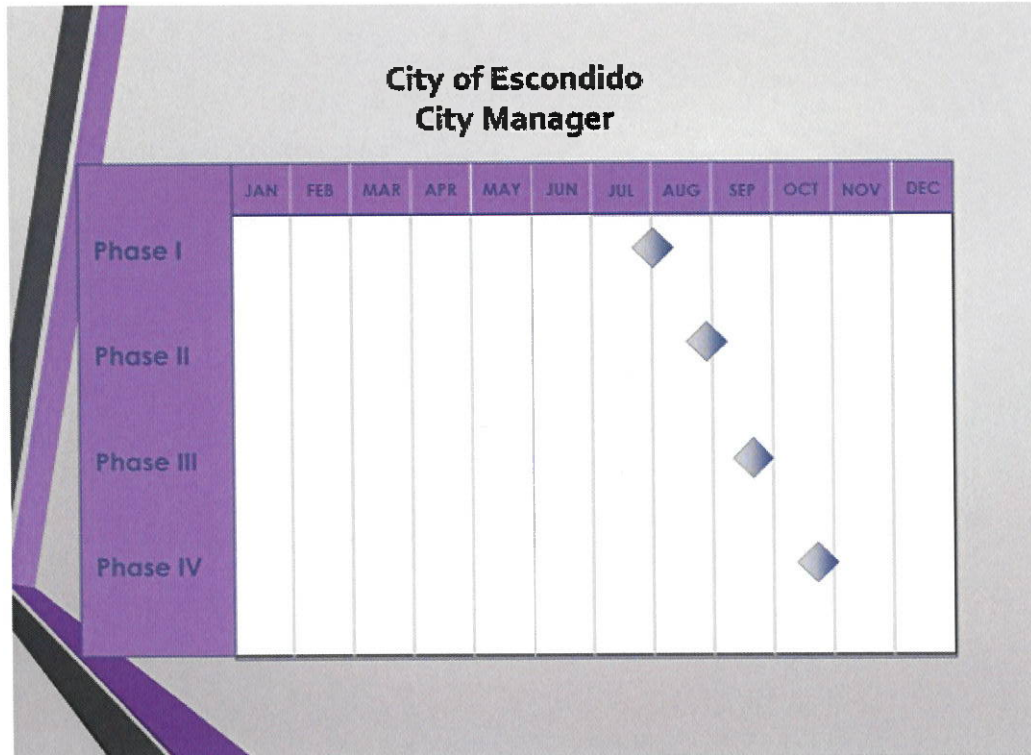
City of Escondido
City Manager

| | JAN | FEB | MAR | APR | MAY | JUN | JUL | AUG | SEP | OCT | NOV | DEC |
|---|---|---|---|---|---|---|---|---|---|---|---|---|
| Phase I | | | | | | | | | | | | |
| Phase II | | | | | | | | | | | | |
| Phase III | | | | | | | | | | | | |
| Phase IV | | | | | | | | | | | | |